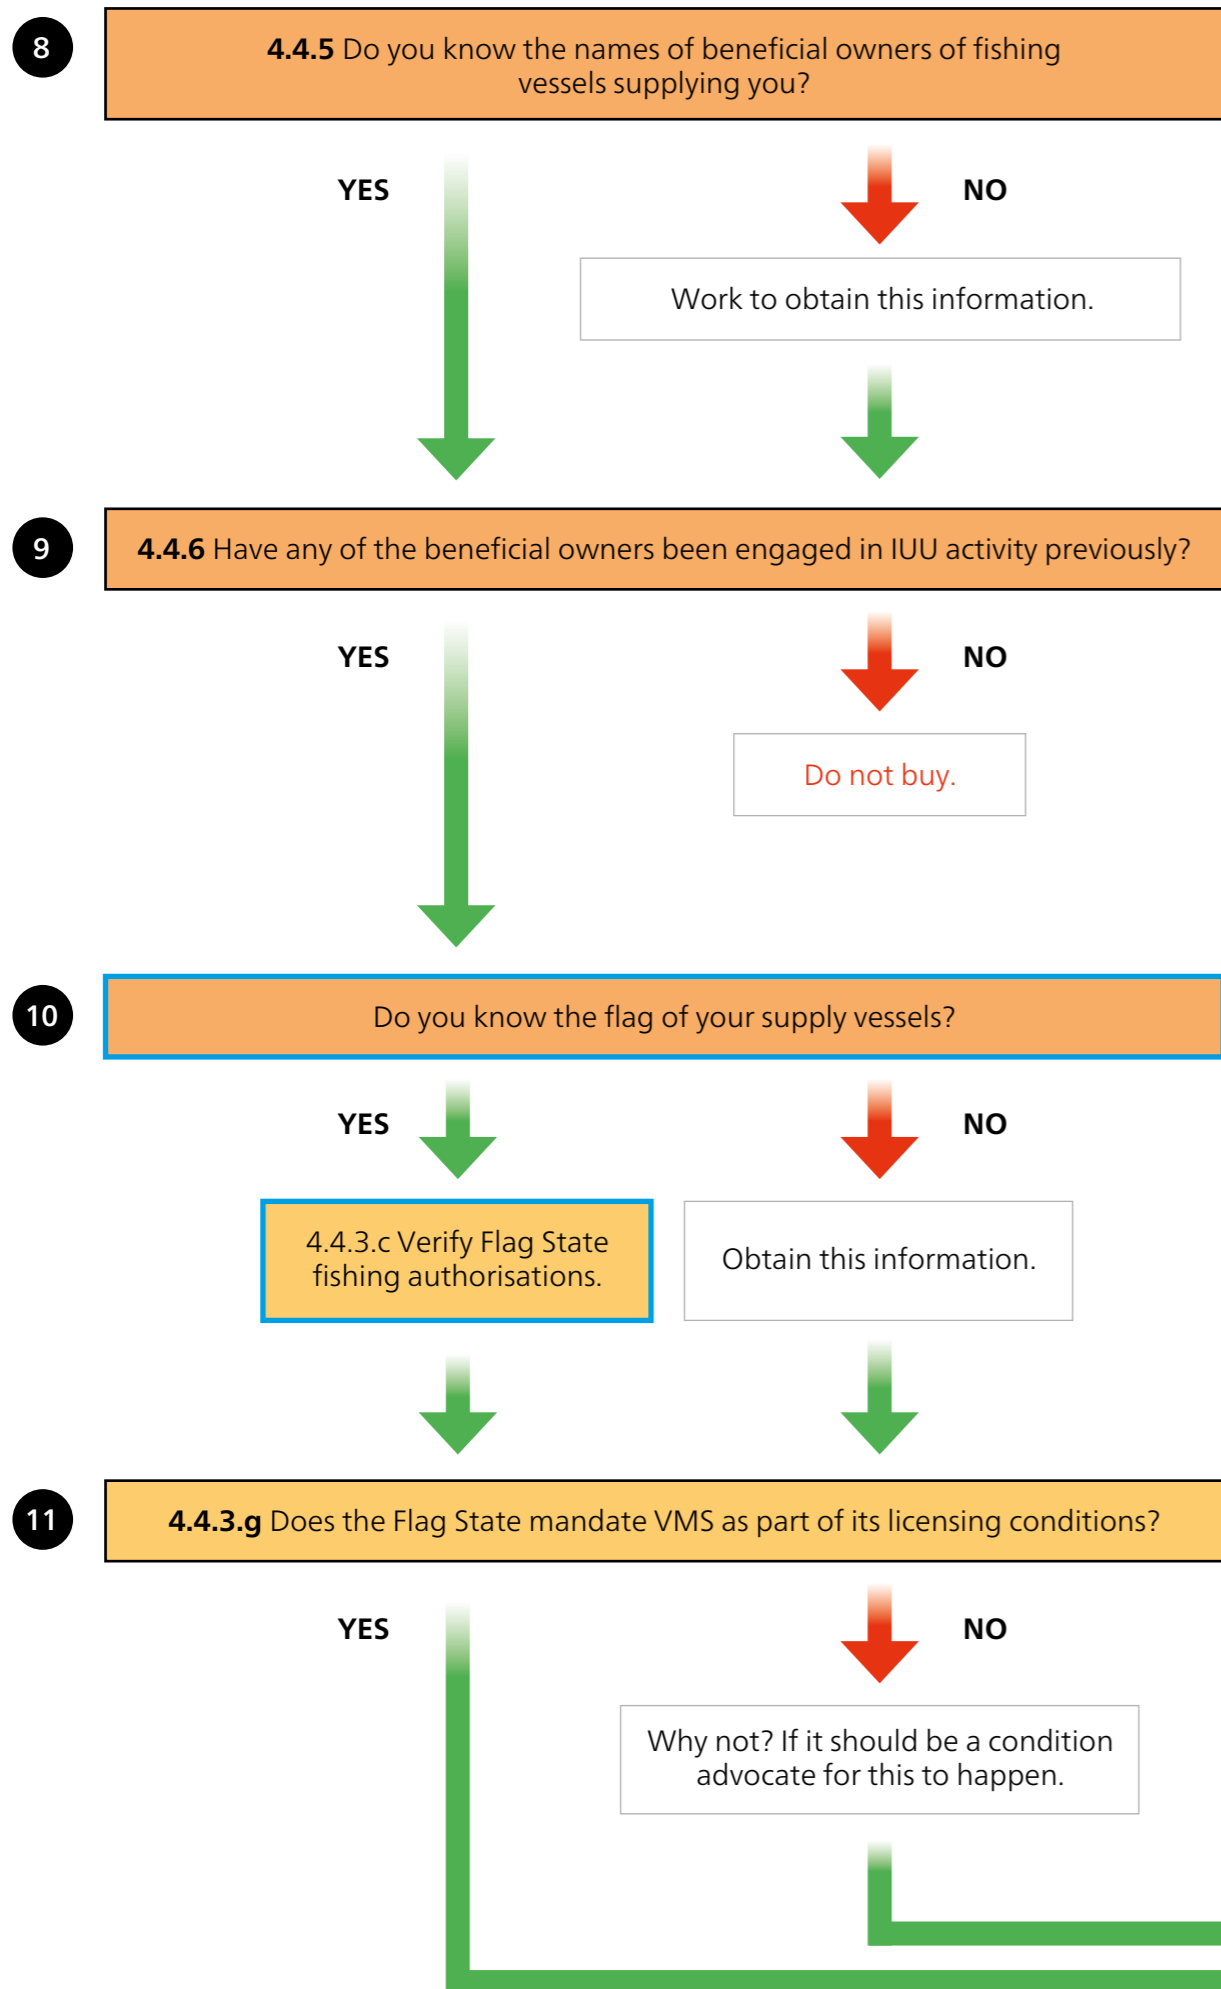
8

**4.4.5** Do you know the names of beneficial owners of fishing vessels supplying you?

YES

NO

Work to obtain this information.

9

**4.4.6** Have any of the beneficial owners been engaged in IUU activity previously?

YES

NO

Do not buy.

10

Do you know the flag of your supply vessels?

YES

NO

4.4.3.c Verify Flag State fishing authorisations.

Obtain this information.

11

**4.4.3.g** Does the Flag State mandate VMS as part of its licensing conditions?

YES

NO

Why not? If it should be a condition advocate for this to happen.